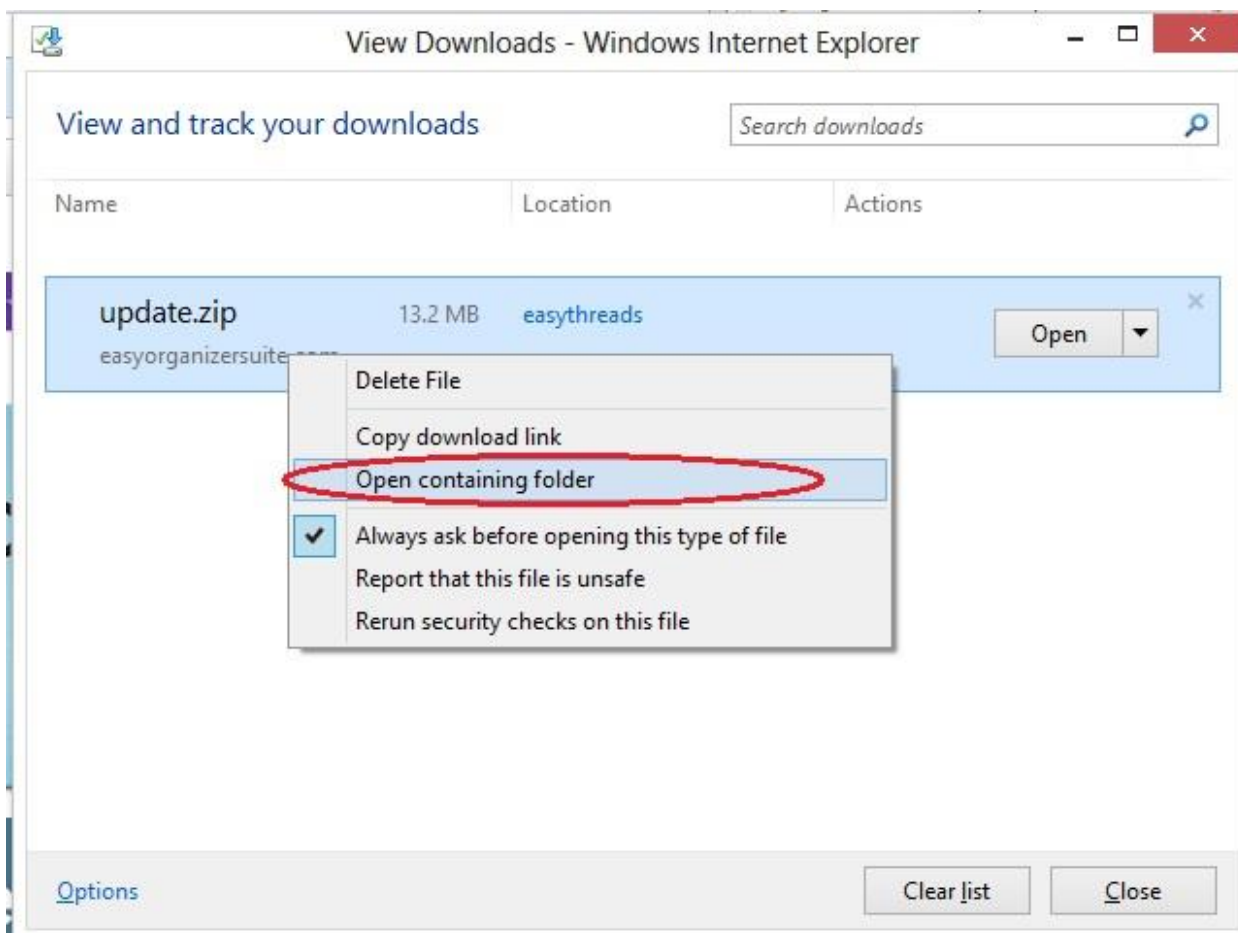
View Downloads - Windows Internet Explorer

View and track your downloads

Search downloads

Name

Location

Actions

update.zip

13.2 MB

easythreads

easyorganizersuite.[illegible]

Open

Delete File

Copy download link

Open containing folder

Always ask before opening this type of file

Report that this file is unsafe

Rerun security checks on this file

Options

Clear list

Close